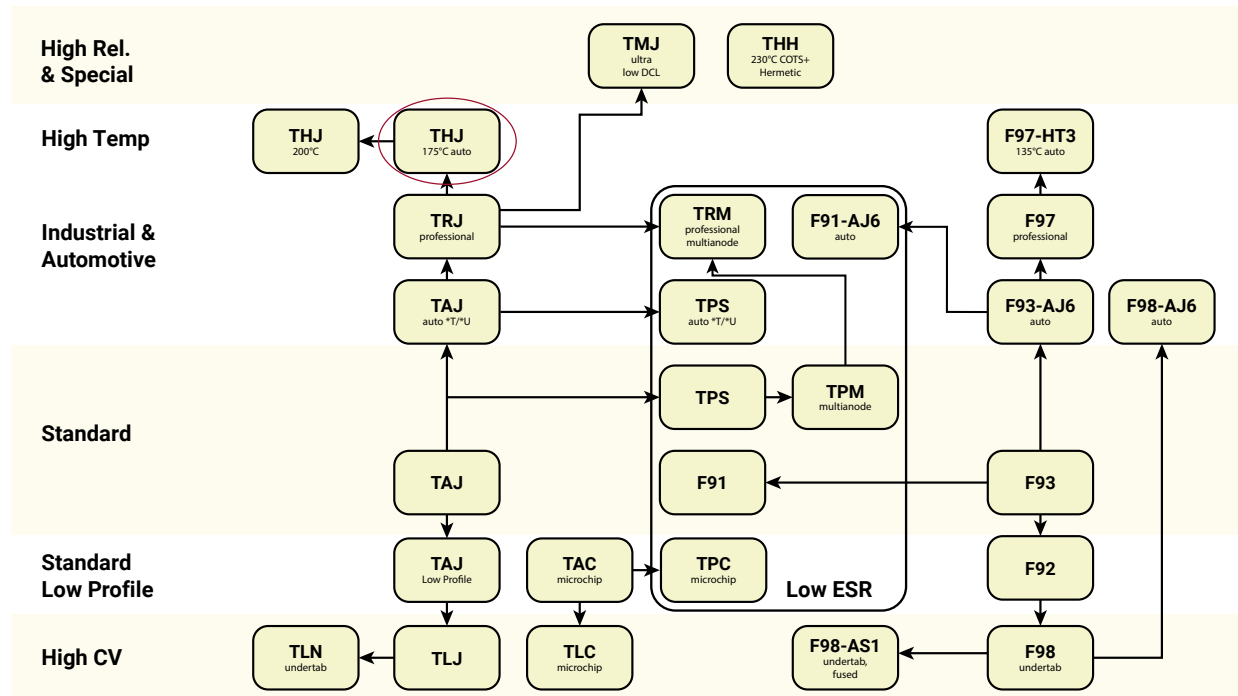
High Rel. & Special

TMJ
ultra low DCL

THH
230°C COTS+ Hermetic

High Temp

THJ
200°C

THJ
175°C auto

F97-HT3
135°C auto

Industrial & Automotive

TRJ
professional

TRM
professional multianode

F91-AJ6
auto

F97
professional

TAJ
auto *T/*U

TPS
auto *T/*U

F93-AJ6
auto

F98-AJ6
auto

Standard

TPS

TPM
multianode

TAJ

F91

F93

Standard Low Profile

TAJ
Low Profile

TAC
microchip

TPC
microchip

Low ESR

F92

High CV

TLN
undertab

TLJ

TLC
microchip

F98-AS1
undertab, fused

F98
undertab